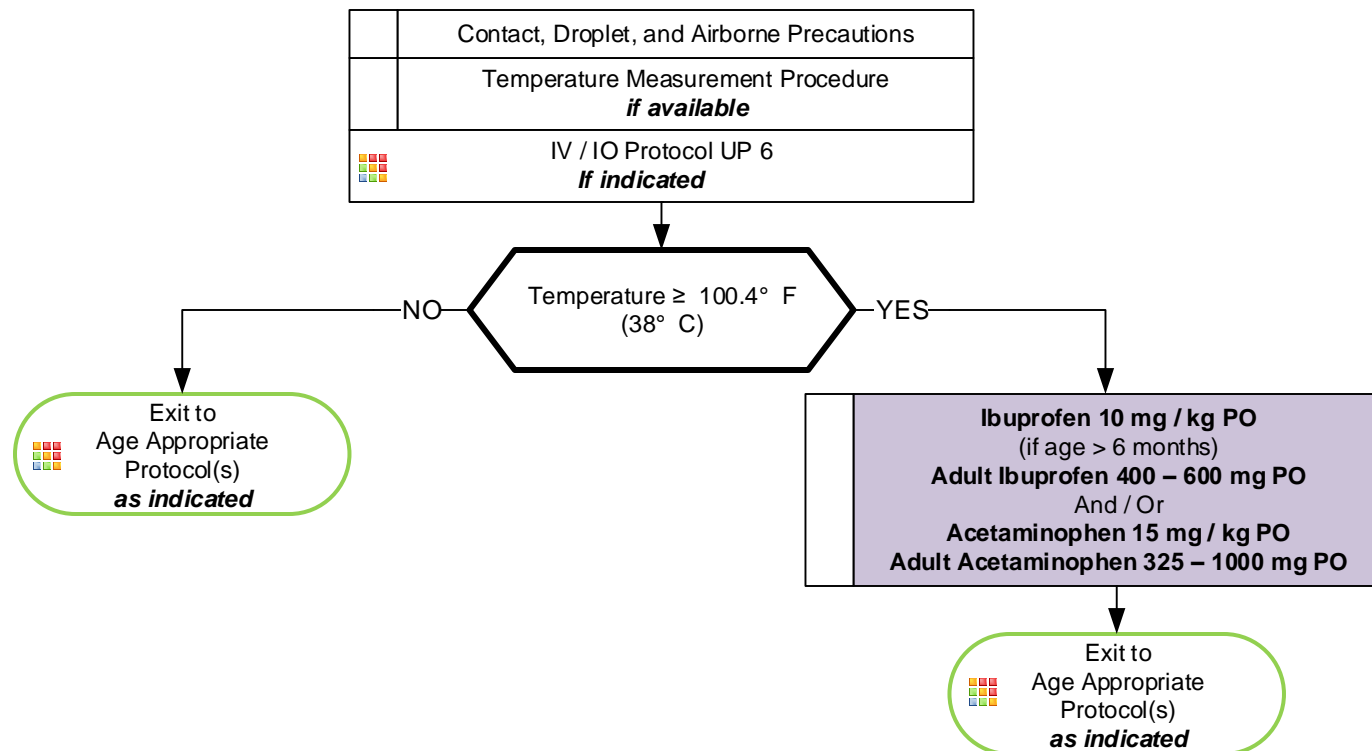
Contact, Droplet, and Airborne Precautions

Temperature Measurement Procedure
***if available***

IV / IO Protocol UP 6
***If indicated***

Temperature $\geq$ 100.4° F
(38° C)

NO

YES

Exit to
Age Appropriate
Protocol(s)
***as indicated***

**Ibuprofen 10 mg / kg PO**
(if age > 6 months)
**Adult Ibuprofen 400 – 600 mg PO**
And / Or
**Acetaminophen 15 mg / kg PO**
**Adult Acetaminophen 325 – 1000 mg PO**

Exit to
Age Appropriate
Protocol(s)
***as indicated***